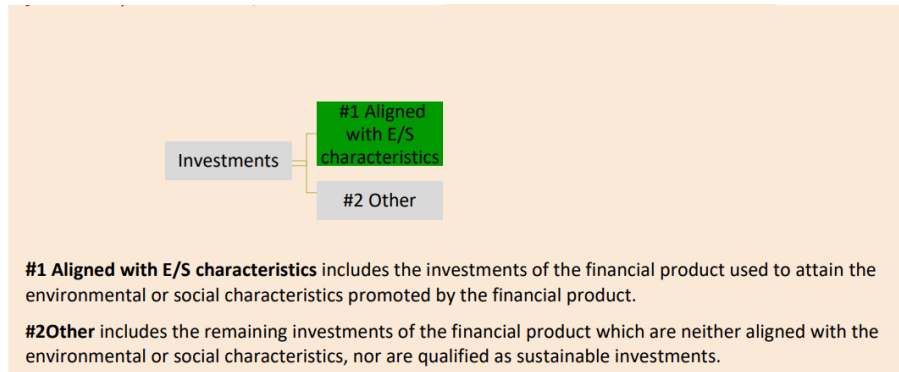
Investments

#1 Aligned with E/S characteristics

#2 Other

**#1 Aligned with E/S characteristics** includes the investments of the financial product used to attain the environmental or social characteristics promoted by the financial product.

**#2Other** includes the remaining investments of the financial product which are neither aligned with the environmental or social characteristics, nor are qualified as sustainable investments.